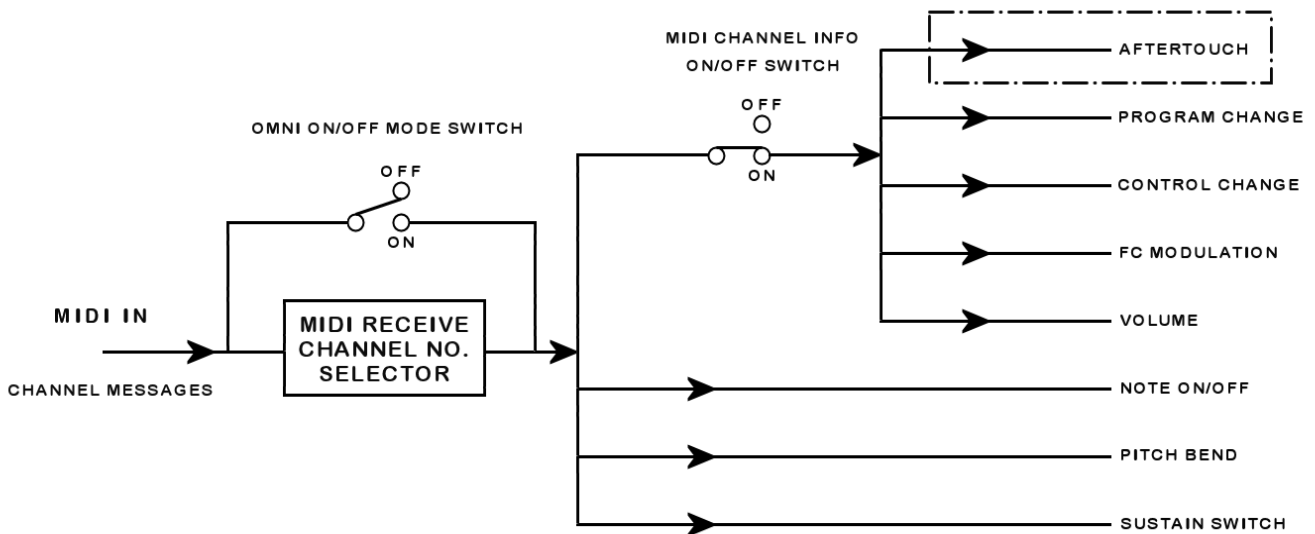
MIDI CHANNEL INFO
ON/OFF SWITCH

OFF

ON

AFTERTOUCH

PROGRAM CHANGE

CONTROL CHANGE

FC MODULATION

VOLUME

OMNI ON/OFF MODE SWITCH

OFF

ON

MIDI IN

MIDI RECEIVE
CHANNEL NO.
SELECTOR

CHANNEL MESSAGES

NOTE ON/OFF

PITCH BEND

SUSTAIN SWITCH